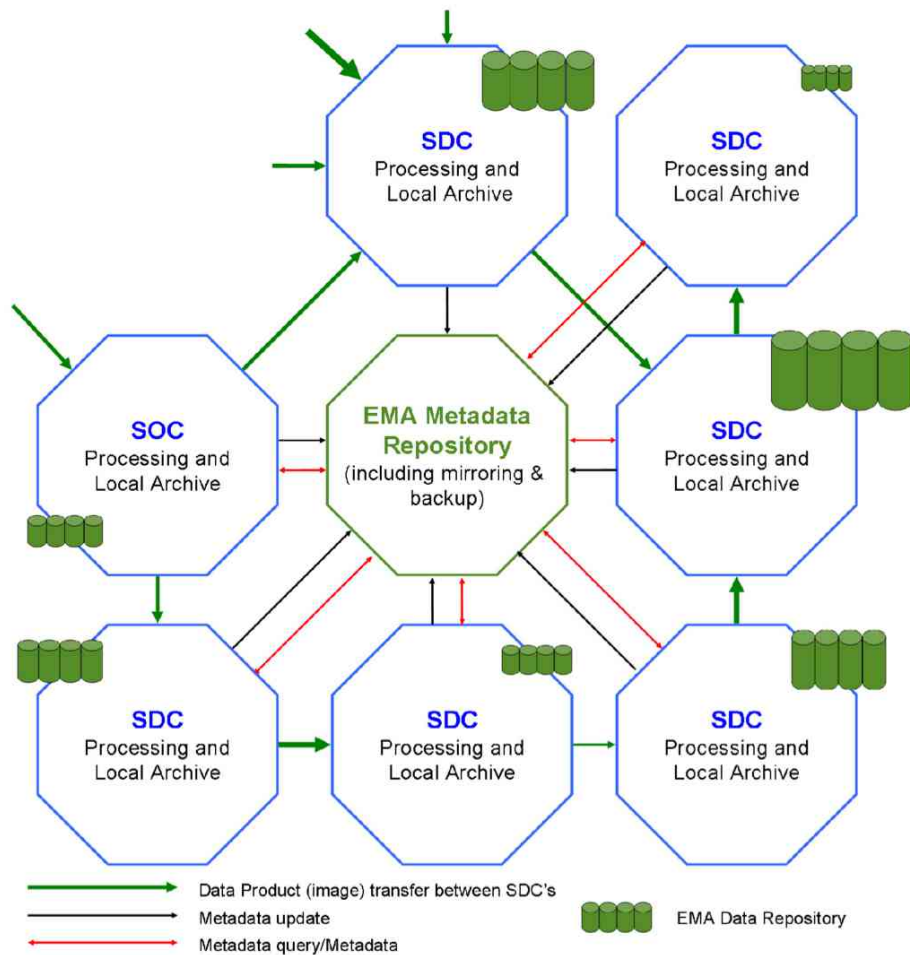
SDC
Processing and Local Archive

SDC
Processing and Local Archive

SOC
Processing and Local Archive

EMA Metadata Repository
(including mirroring & backup)

SDC
Processing and Local Archive

SDC
Processing and Local Archive

SDC
Processing and Local Archive

SDC
Processing and Local Archive

Data Product (image) transfer between SDC's
Metadata update
Metadata query/Metadata
EMA Data Repository